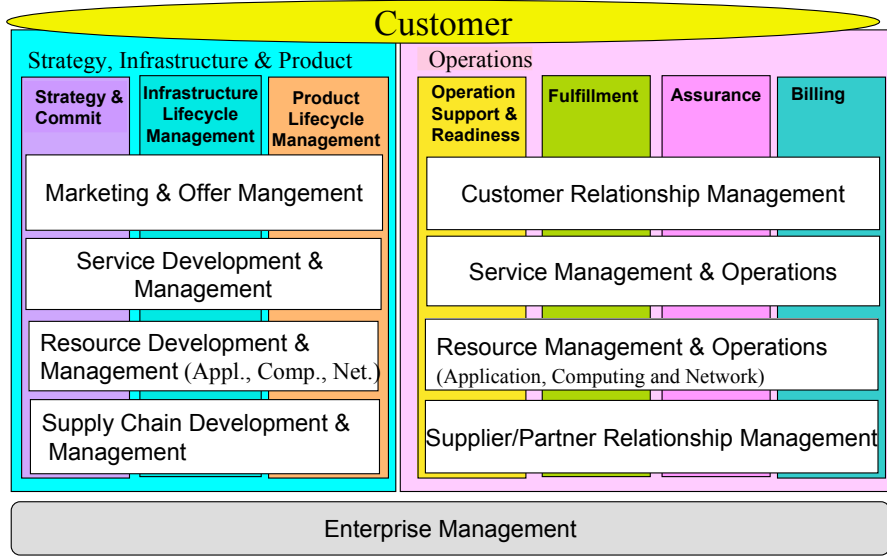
Customer

Strategy, Infrastructure & Product

Strategy & Commit

Infrastructure Lifecycle Management

Product Lifecycle Management

Marketing & Offer Mangement

Service Development & Management

Resource Development & Management (Appl., Comp., Net.)

Supply Chain Development & Management

Operations

Operation Support & Readiness

Fulfillment

Assurance

Billing

Customer Relationship Management

Service Management & Operations

Resource Management & Operations (Application, Computing and Network)

Supplier/Partner Relationship Management

Enterprise Management